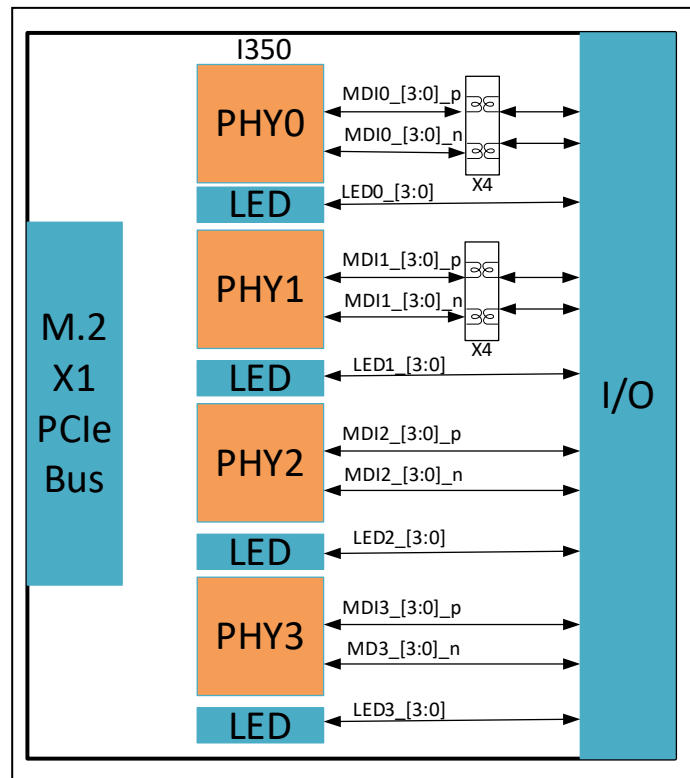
I350

M.2
X1
PCIe
Bus

PHY0
MDI0_[3:0]_p
MDI0_[3:0]_n
X4
LED
LED0_[3:0]

PHY1
MDI1_[3:0]_p
MDI1_[3:0]_n
X4
LED
LED1_[3:0]

PHY2
MDI2_[3:0]_p
MDI2_[3:0]_n
LED
LED2_[3:0]

PHY3
MDI3_[3:0]_p
MD3_[3:0]_n
LED
LED3_[3:0]

I/O